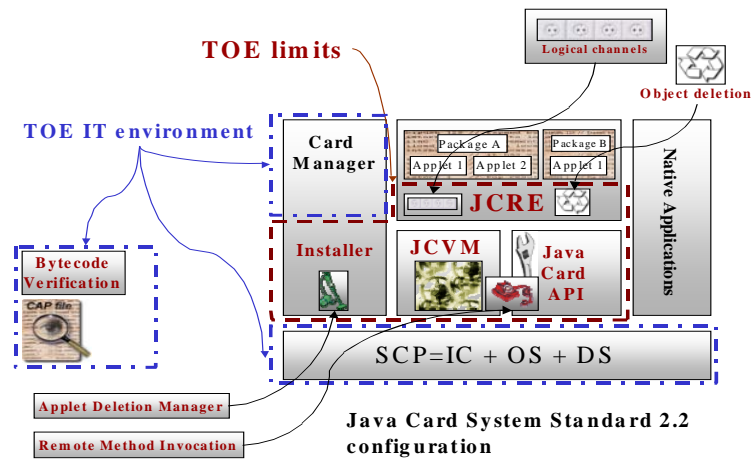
Logical channels

TOE limits

Object deletion

TOE IT environment

Card Manager

Package A
Applet 1
Applet 2

Package B
Applet 1

Native Applications

JCRE

Bytecode Verification

CAP file

Installer

JCVM

Java Card API

SCP=IC + OS + DS

Applet Deletion Manager

Remote Method Invocation

Java Card System Standard 2.2 configuration